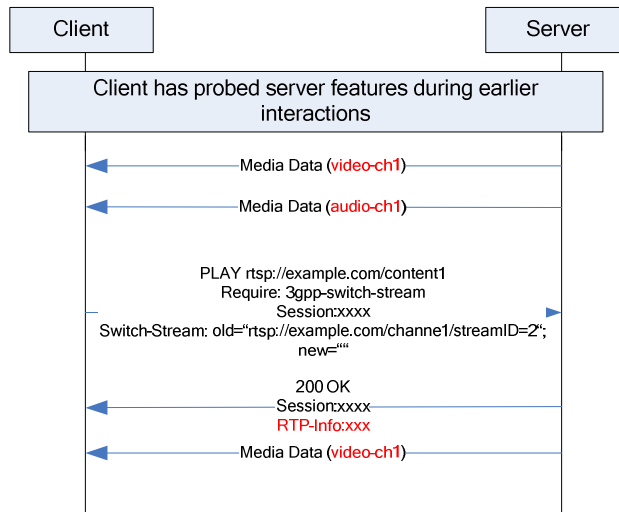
Client

Server

Client has probed server features during earlier interactions

Media Data (video-ch1)

Media Data (audio-ch1)

PLAY rtsp://example.com/content1
Require: 3gpp-switch-stream
Session:xxxx
Switch-Stream: old="rtsp://example.com/channel1/streamID=2";
new=""

200 OK
Session:xxxx
RTP-Info:xxx

Media Data (video-ch1)